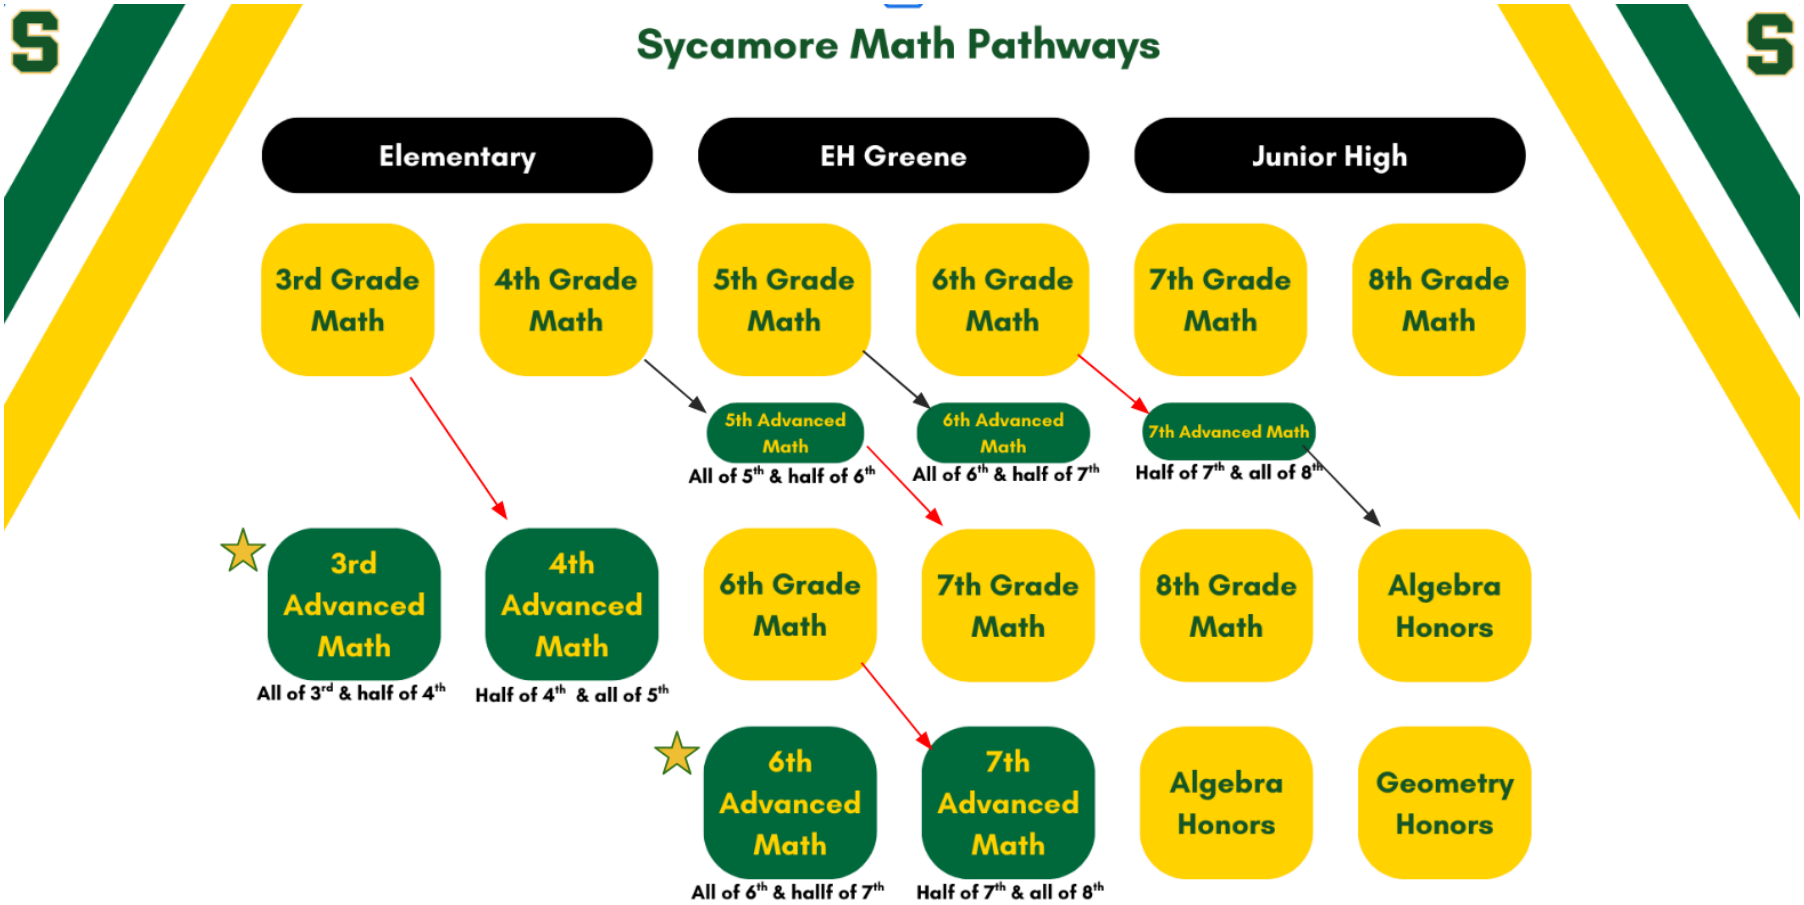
S

S

Sycamore Math Pathways

Elementary

EH Greene

Junior High

3rd Grade Math

4th Grade Math

5th Grade Math

6th Grade Math

7th Grade Math

8th Grade Math

5th Advanced Math
All of $5^{th}$ & half of $6^{th}$

6th Advanced Math
All of $6^{th}$ & half of $7^{th}$

7th Advanced Math
Half of $7^{th}$ & all of $8^{th}$

3rd Advanced Math
All of $3^{rd}$ & half of $4^{th}$

4th Advanced Math
Half of $4^{th}$ & all of $5^{th}$

6th Grade Math

7th Grade Math

8th Grade Math

Algebra Honors

6th Advanced Math
All of $6^{th}$ & hallf of $7^{th}$

7th Advanced Math
Half of $7^{th}$ & all of $8^{th}$

Algebra Honors

Geometry Honors